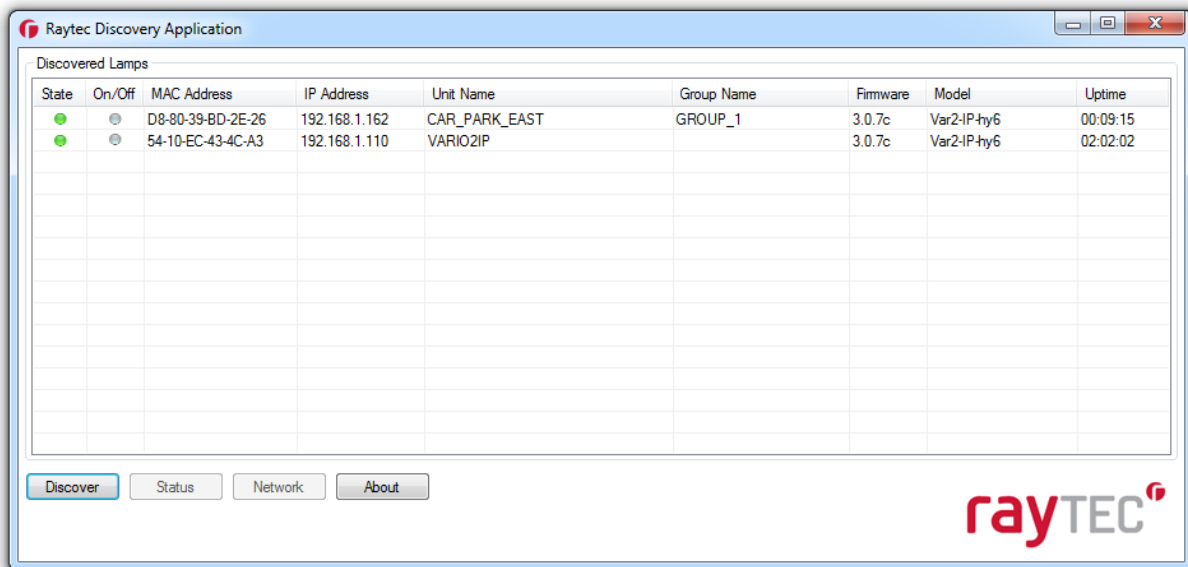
Raytec Discovery Application

Discovered Lamps

| State | On/Off | MAC Address | IP Address | Unit Name | Group Name | Firmware | Model | Uptime |
|---|---|---|---|---|---|---|---|---|
| | | D8-80-39-BD-2E-26 | 192.168.1.162 | CAR_PARK_EAST | GROUP_1 | 3.0.7c | Var2-IP-hy6 | 00:09:15 |
| | | 54-10-EC-43-4C-A3 | 192.168.1.110 | VARIO2IP | | 3.0.7c | Var2-IP-hy6 | 02:02:02 |

Discover Status Network About

rayTEC